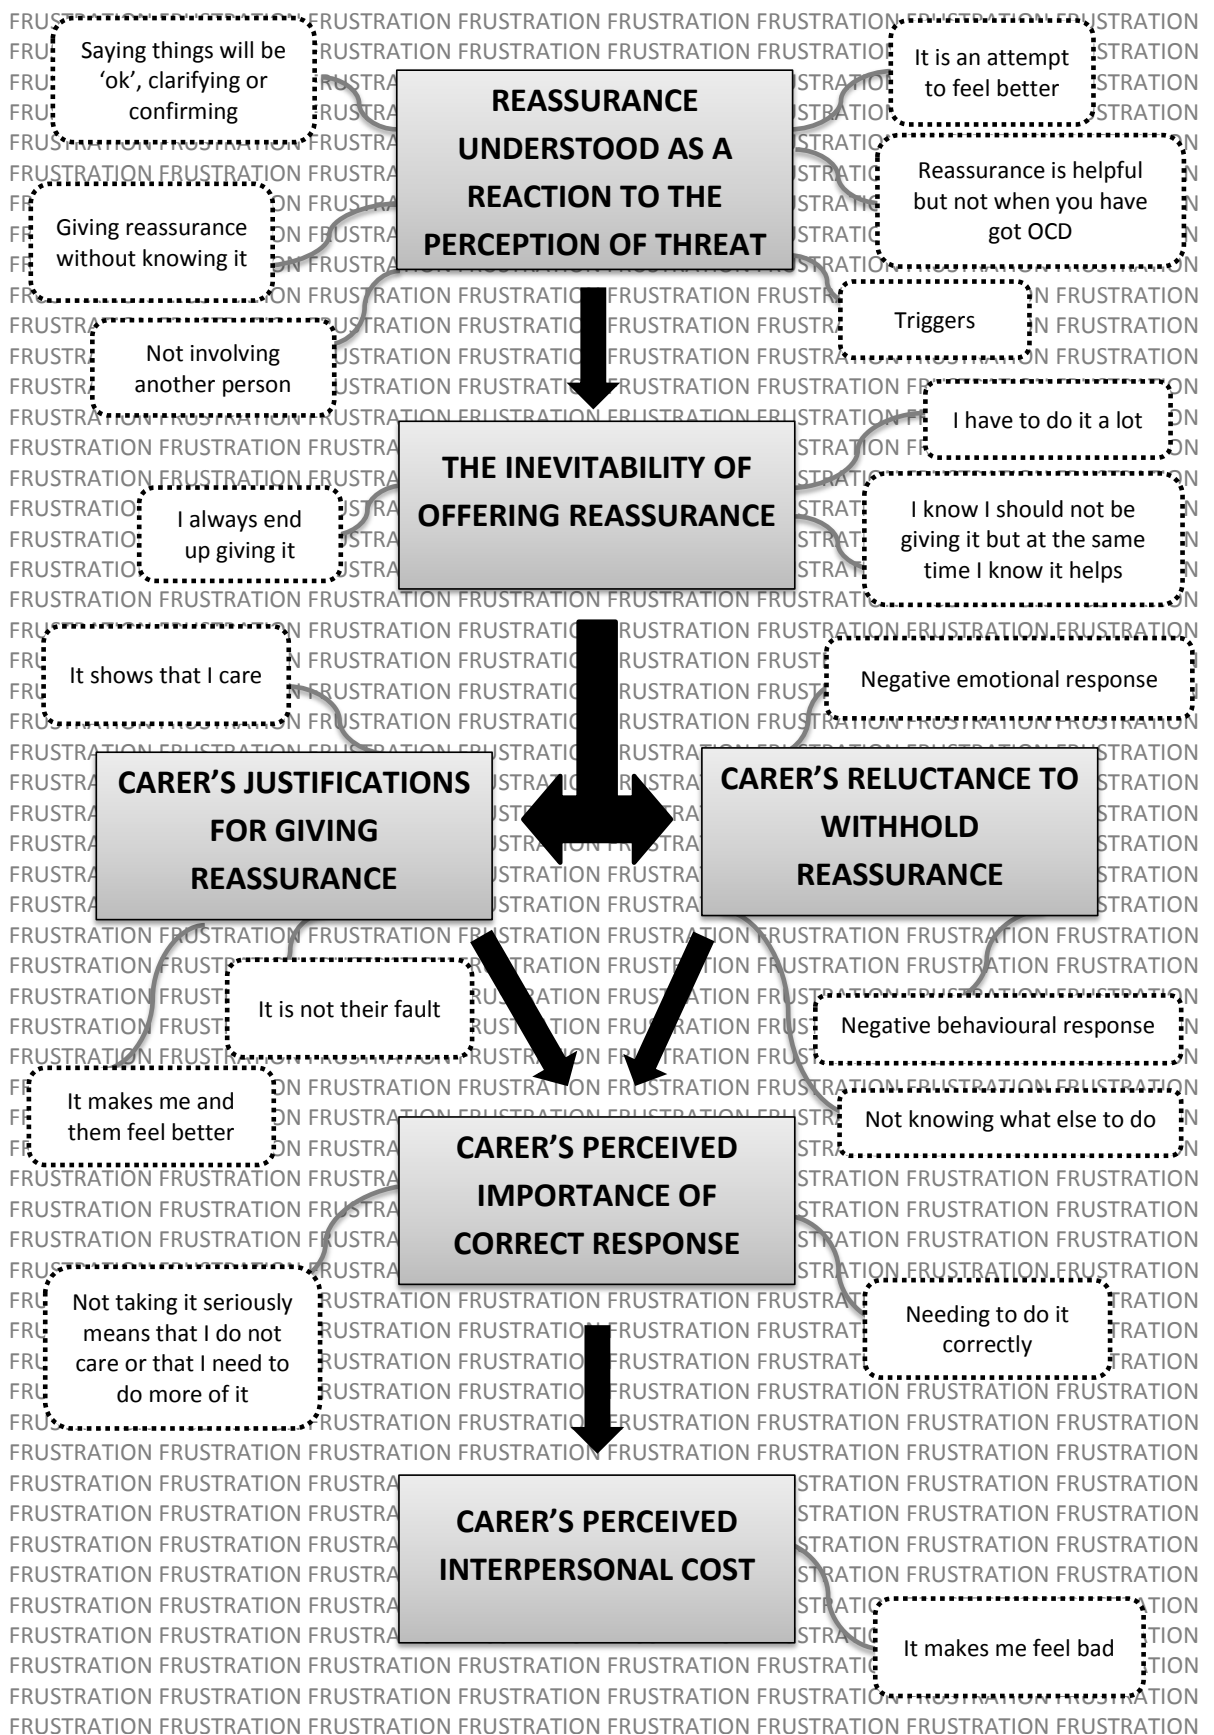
REASSURANCE UNDERSTOOD AS A REACTION TO THE PERCEPTION OF THREAT

Saying things will be 'ok', clarifying or confirming

Giving reassurance without knowing it

Not involving another person

It is an attempt to feel better

Reassurance is helpful but not when you have got OCD

Triggers

THE INEVITABILITY OF OFFERING REASSURANCE

I always end up giving it

I have to do it a lot

I know I should not be giving it but at the same time I know it helps

It shows that I care

Negative emotional response

CARER'S JUSTIFICATIONS FOR GIVING REASSURANCE

CARER'S RELUCTANCE TO WITHHOLD REASSURANCE

It is not their fault

Negative behavioural response

It makes me and them feel better

Not knowing what else to do

CARER'S PERCEIVED IMPORTANCE OF CORRECT RESPONSE

Not taking it seriously means that I do not care or that I need to do more of it

Needing to do it correctly

CARER'S PERCEIVED INTERPERSONAL COST

It makes me feel bad

FRUSTRATION FRUSTRATION FRUSTRATION FRUSTRATION FRUSTRATION FRUSTRATION FRUSTRATION FRUSTRATION